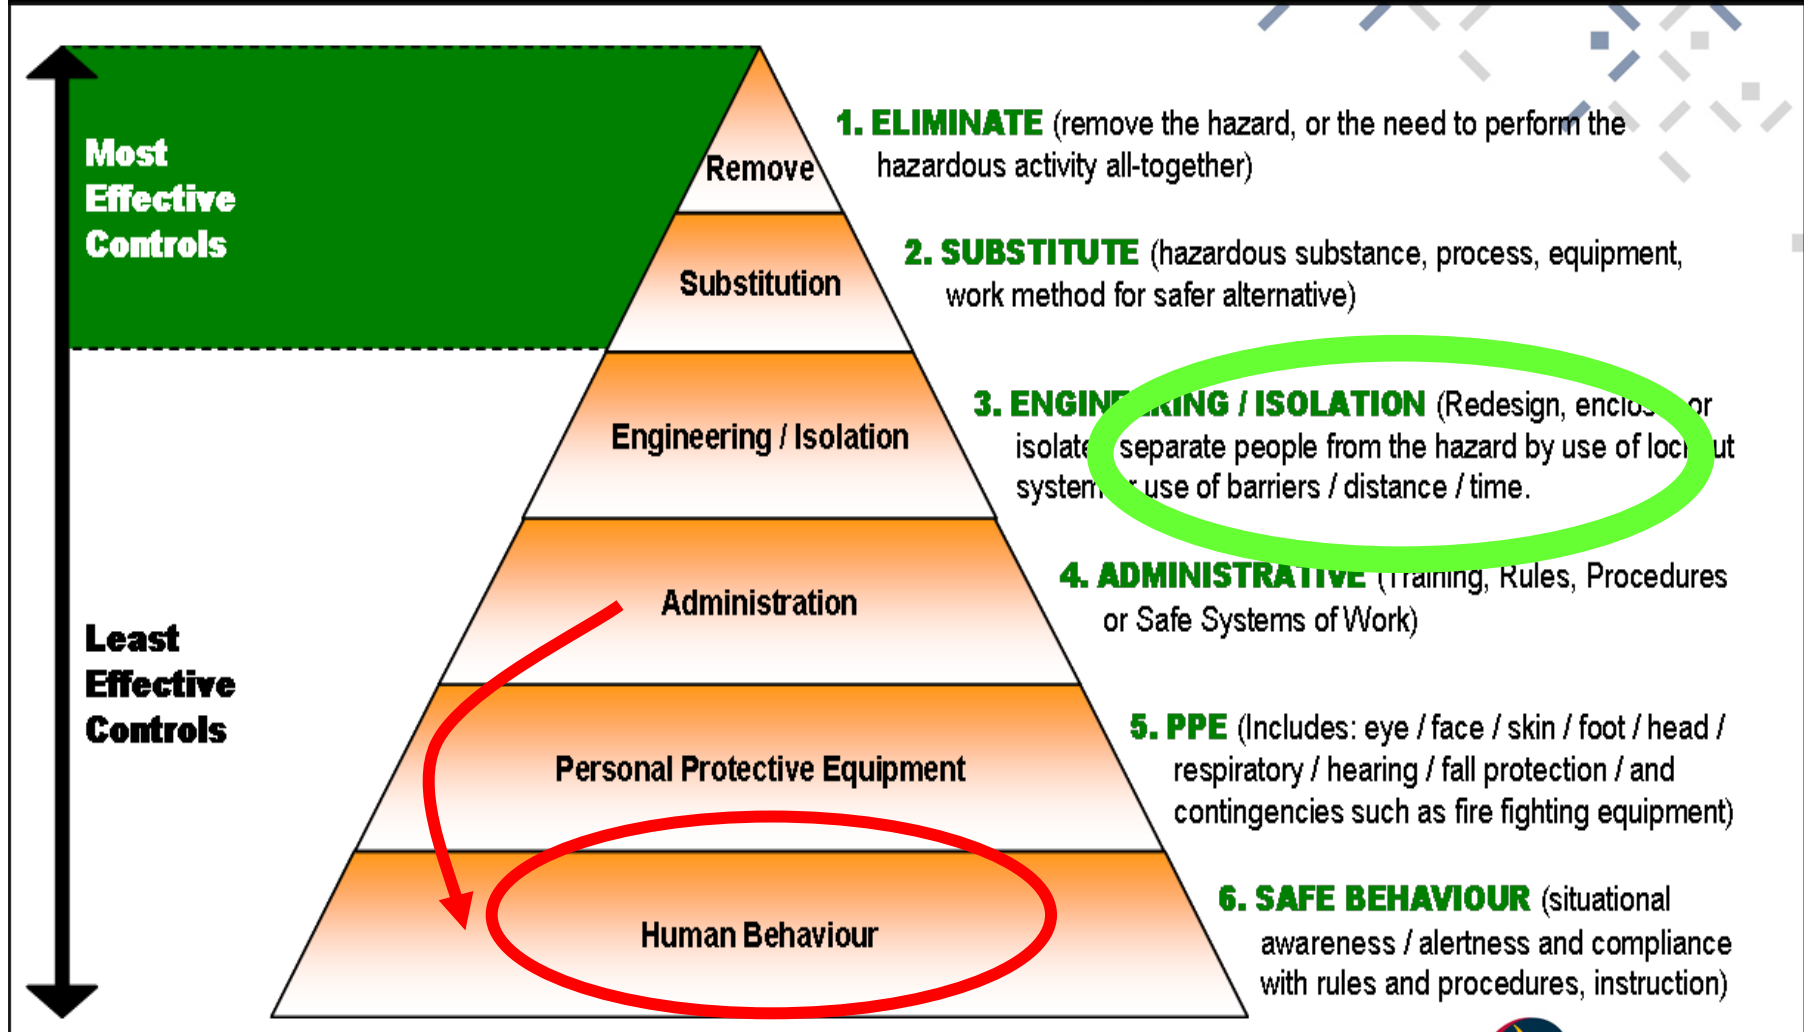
Most Effective Controls

Least Effective Controls

Remove

Substitution

Engineering / Isolation

Administration

Personal Protective Equipment

Human Behaviour

1. ELIMINATE (remove the hazard, or the need to perform the hazardous activity all-together)

2. SUBSTITUTE (hazardous substance, process, equipment, work method for safer alternative)

3. ENGIN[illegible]ING / ISOLATION (Redesign, enclo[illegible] or isolate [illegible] separate people from the hazard by use of loc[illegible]ut system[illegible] use of barriers / distance / time.

4. ADMINISTRATIVE (Training, Rules, Procedures or Safe Systems of Work)

5. PPE (Includes: eye / face / skin / foot / head / respiratory / hearing / fall protection / and contingencies such as fire fighting equipment)

6. SAFE BEHAVIOUR (situational awareness / alertness and compliance with rules and procedures, instruction)